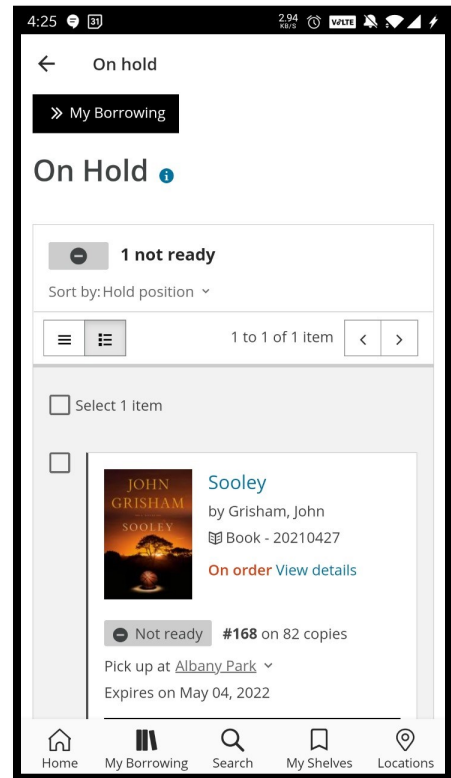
4:25 31 2.94 KB/S VoLTE

On hold

» My Borrowing

On Hold

1 not ready

Sort by: Hold position

1 to 1 of 1 item

Select 1 item

JOHN GRISHAM SOOLEY

Sooley

by Grisham, John

Book - 20210427

On order View details

Not ready #168 on 82 copies

Pick up at Albany Park

Expires on May 04, 2022

Home My Borrowing Search My Shelves Locations